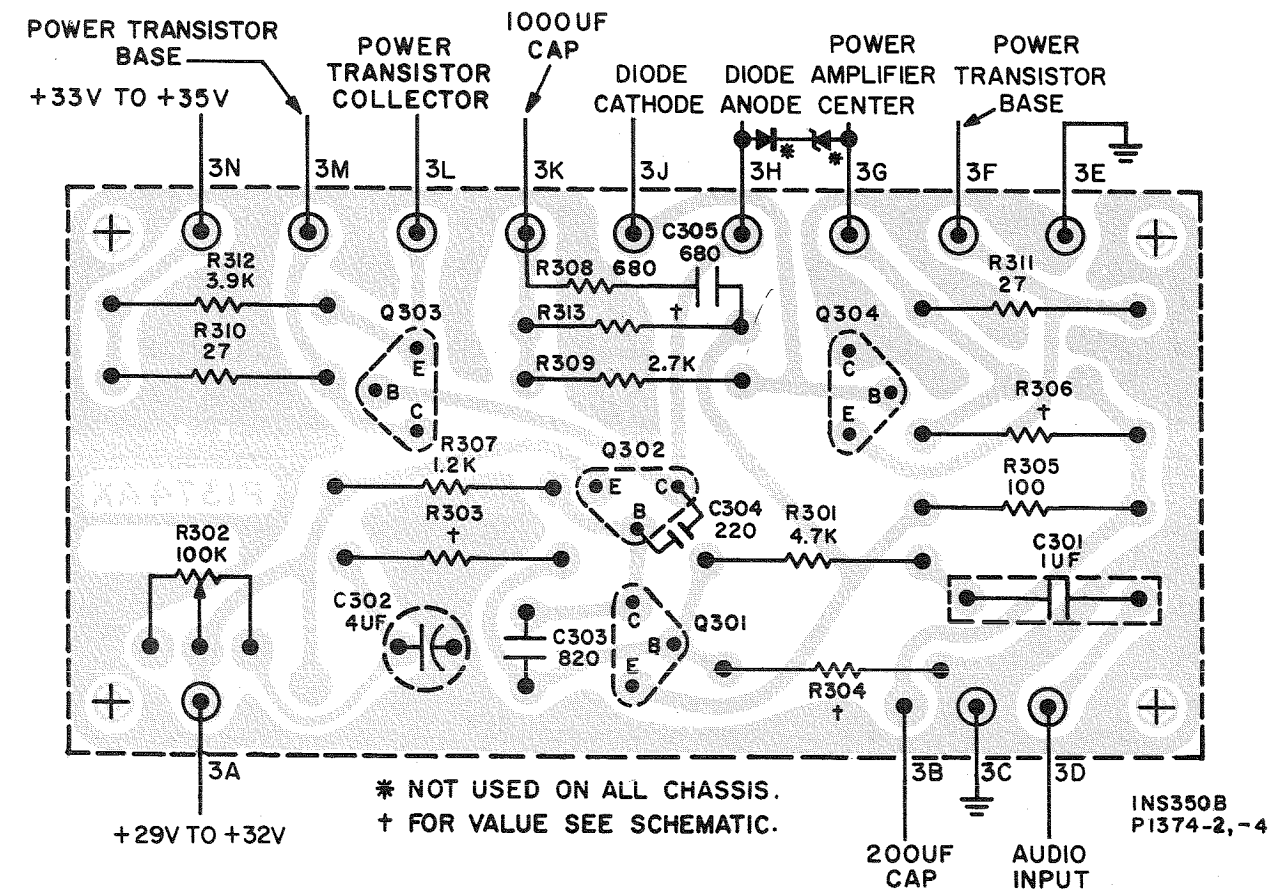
POWER TRANSISTOR BASE

+33V TO +35V

POWER TRANSISTOR COLLECTOR

1000UF CAP

DIODE CATHODE

DIODE ANODE

POWER AMPLIFIER CENTER

POWER TRANSISTOR BASE

3N 3M 3L 3K 3J 3H 3G 3F 3E

R312 3.9K

R310 27

Q303 E B C

R308 680

C305 680

R313 †

R309 2.7K

R311 27

Q304 C B E

R306 †

R305 100

R307 1.2K

Q302 E C B

C304 220

R303 †

R301 4.7K

C301 1UF

R302 100K

C302 4UF

C303 820

Q301 C B E

R304 †

3A

3B 3C 3D

* NOT USED ON ALL CHASSIS.
† FOR VALUE SEE SCHEMATIC.

+29V TO +32V

200UF CAP

AUDIO INPUT

INS350B
P1374-2,-4